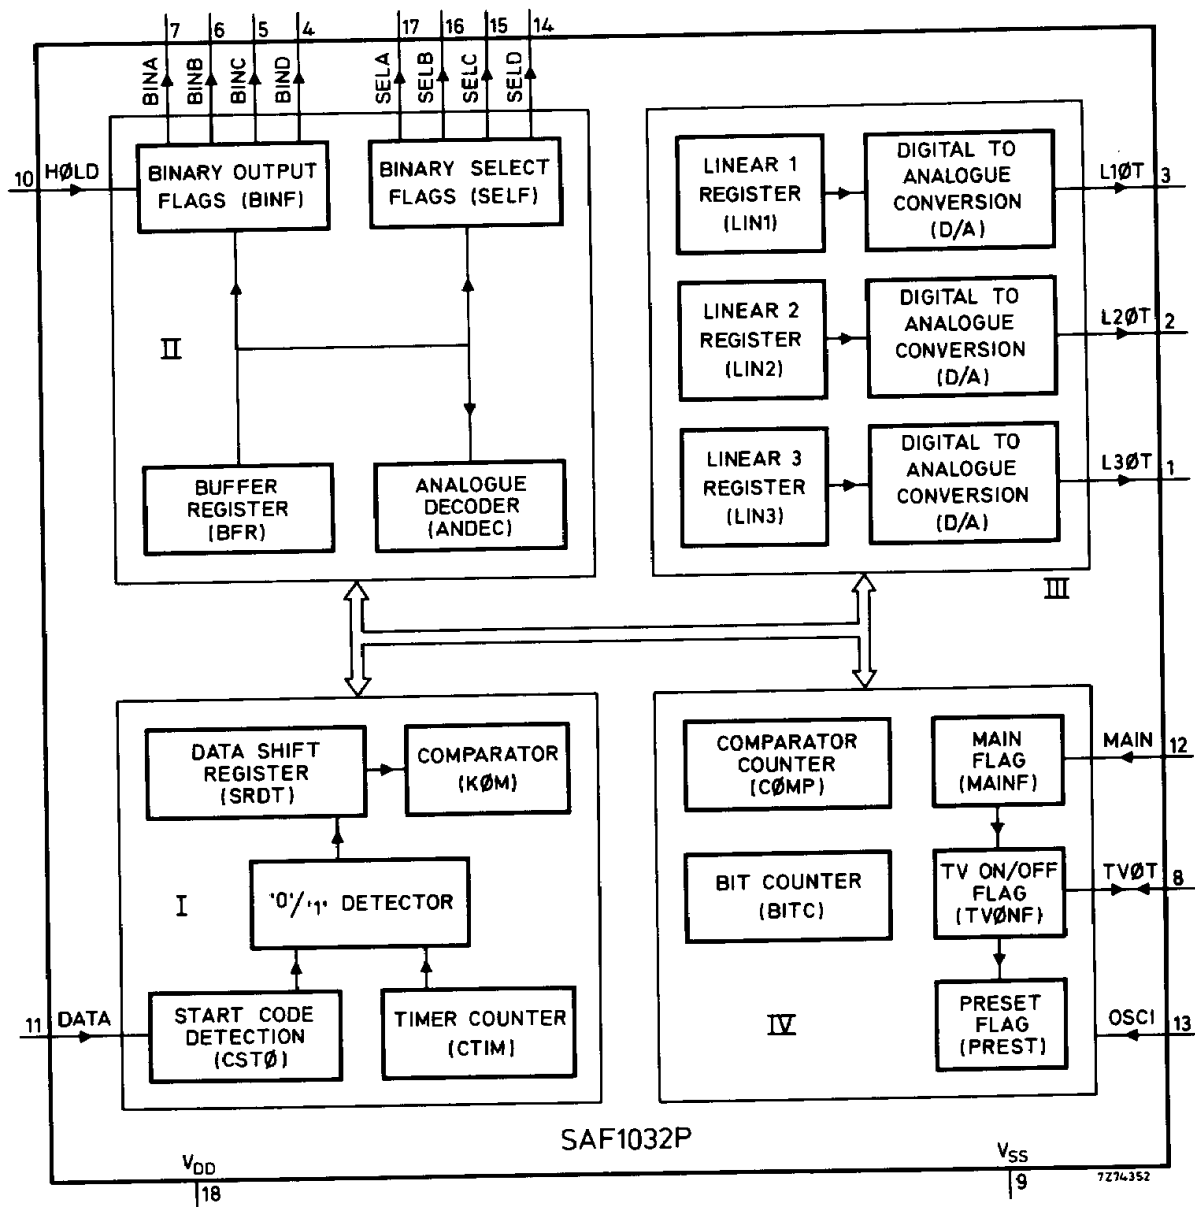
7 6 5 4 17 16 15 14

BINA BINB BINC BIND SELA SELB SELC SELD

10 HØLD

BINARY OUTPUT FLAGS (BINF)

BINARY SELECT FLAGS (SELF)

II

BUFFER REGISTER (BFR)

ANALOGUE DECODER (ANDEC)

LINEAR 1 REGISTER (LIN1)

DIGITAL TO ANALOGUE CONVERSION (D/A)

L1ØT 3

LINEAR 2 REGISTER (LIN2)

DIGITAL TO ANALOGUE CONVERSION (D/A)

L2ØT 2

LINEAR 3 REGISTER (LIN3)

DIGITAL TO ANALOGUE CONVERSION (D/A)

L3ØT 1

III

DATA SHIFT REGISTER (SRDT)

COMPARATOR (KØM)

I

'0'/'1' DETECTOR

11 DATA

START CODE DETECTION (CSTØ)

TIMER COUNTER (CTIM)

COMPARATOR COUNTER (CØMP)

MAIN FLAG (MAINF)

MAIN 12

BIT COUNTER (BITC)

TV ON/OFF FLAG (TVØNF)

TVØT 8

IV

PRESET FLAG (PREST)

OSCI 13

SAF1032P

$V_{DD}$ 18

$V_{SS}$ 9

7Z74352